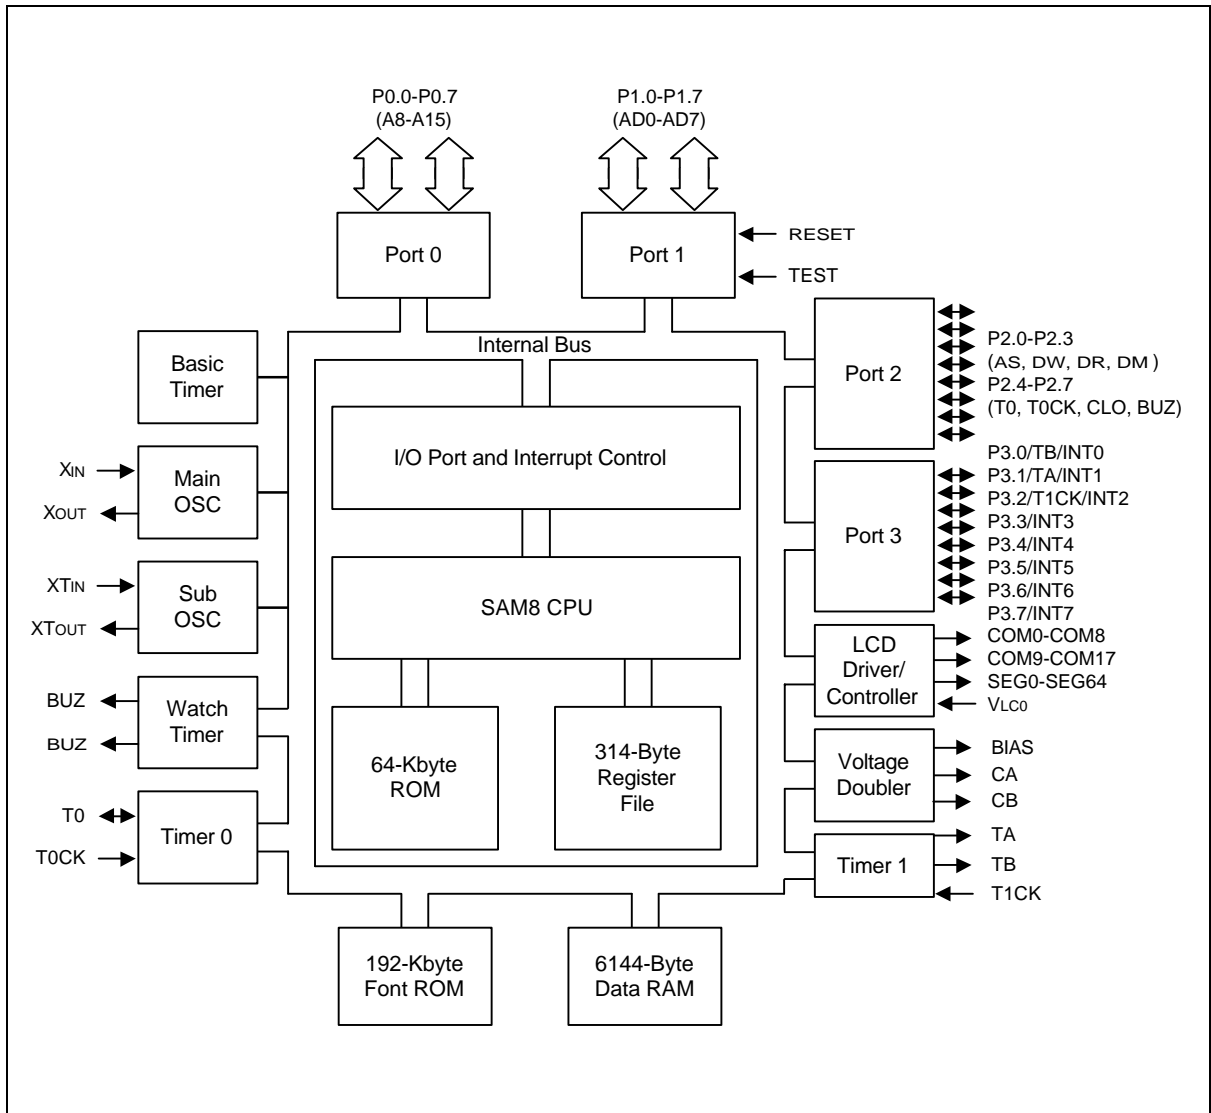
P0.0-P0.7
(A8-A15)

P1.0-P1.7
(AD0-AD7)

Port 0

Port 1

RESET

TEST

Internal Bus

Basic Timer

Port 2

P2.0-P2.3
(AS, DW, DR, DM)
P2.4-P2.7
(T0, T0CK, CLO, BUZ)

I/O Port and Interrupt Control

$X_{IN}$

Main OSC

$X_{OUT}$

Port 3

P3.0/TB/INT0
P3.1/TA/INT1
P3.2/T1CK/INT2
P3.3/INT3
P3.4/INT4
P3.5/INT5
P3.6/INT6
P3.7/INT7

$XT_{IN}$

Sub OSC

$XT_{OUT}$

SAM8 CPU

LCD Driver/ Controller

COM0-COM8
COM9-COM17
SEG0-SEG64
$V_{LC0}$

BUZ

Watch Timer

BUZ

64-Kbyte ROM

314-Byte Register File

Voltage Doubler

BIAS
CA
CB

T0

Timer 0

T0CK

Timer 1

TA
TB
T1CK

192-Kbyte Font ROM

6144-Byte Data RAM